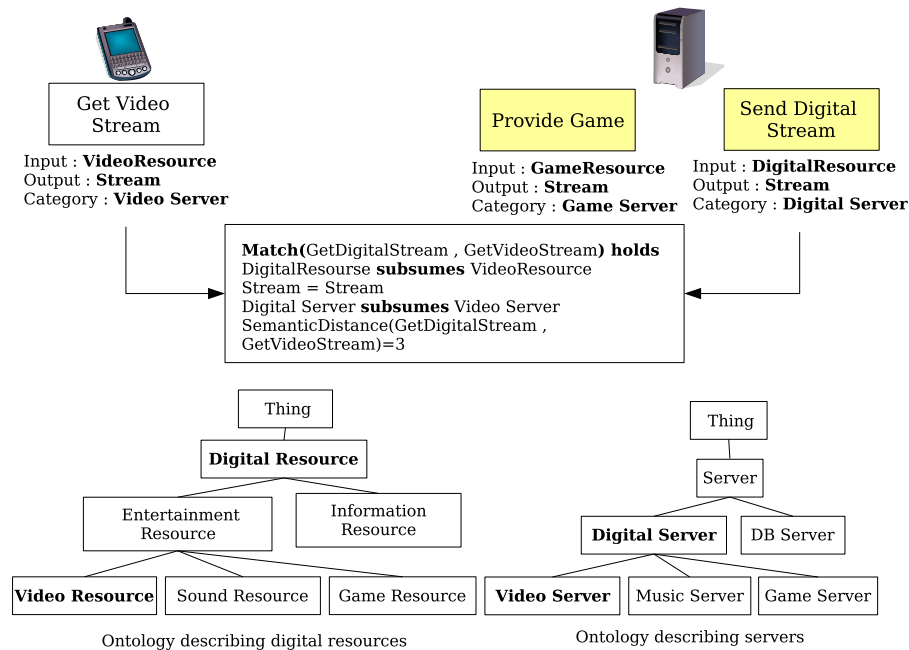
Get Video Stream

Input : **VideoResource**
Output : **Stream**
Category : **Video Server**

Provide Game

Input : **GameResource**
Output : **Stream**
Category : **Game Server**

Send Digital Stream

Input : **DigitalResource**
Output : **Stream**
Category : **Digital Server**

**Match(**GetDigitalStream , GetVideoStream**) holds**
DigitalResourse **subsumes** VideoResource
Stream = Stream
Digital Server **subsumes** Video Server
SemanticDistance(GetDigitalStream , GetVideoStream)=3

Thing
**Digital Resource**
Entertainment Resource
Information Resource
**Video Resource**
Sound Resource
Game Resource

Ontology describing digital resources

Thing
Server
**Digital Server**
DB Server
**Video Server**
Music Server
Game Server

Ontology describing servers